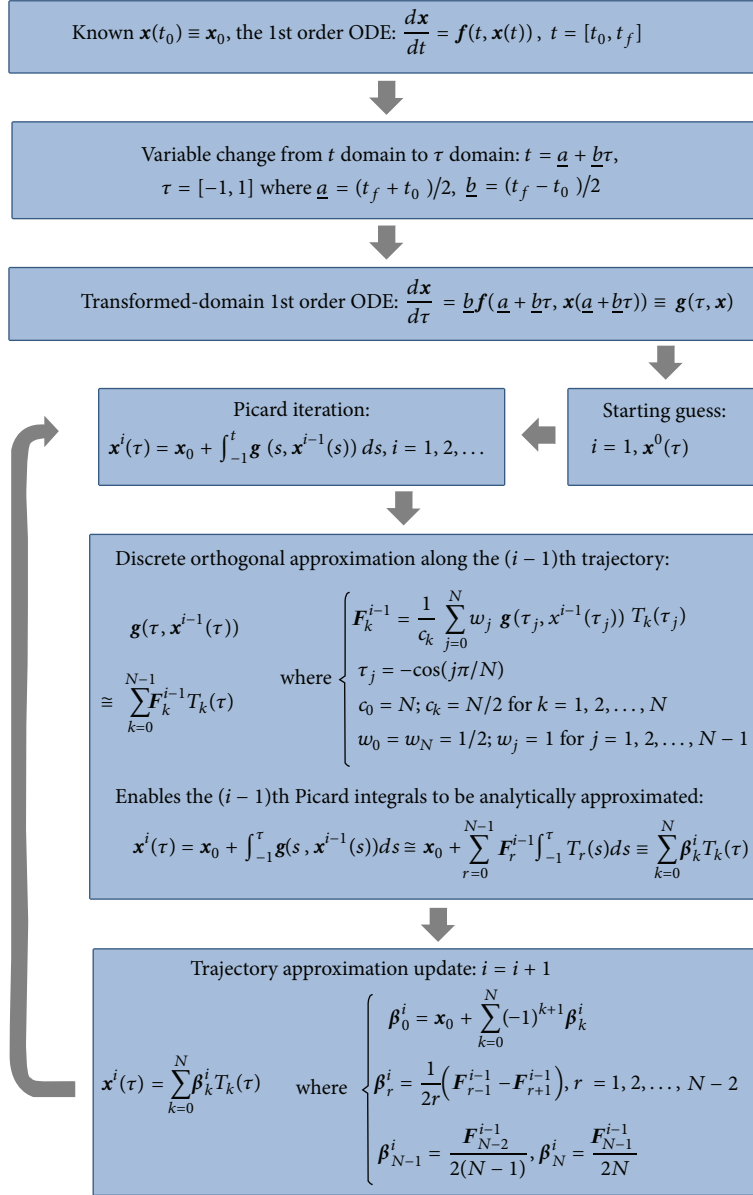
Known $\boldsymbol{x}(t_0) \equiv \boldsymbol{x}_0$, the 1st order ODE: $\frac{d\boldsymbol{x}}{dt} = \boldsymbol{f}(t, \boldsymbol{x}(t))$ , $t = [t_0, t_f]$

Variable change from $t$ domain to $\tau$ domain: $t = \underline{a} + \underline{b}\tau$, $\tau = [-1, 1]$ where $\underline{a} = (t_f + t_0)/2$, $\underline{b} = (t_f - t_0)/2$

Transformed-domain 1st order ODE: $\frac{d\boldsymbol{x}}{d\tau} = \underline{b}\boldsymbol{f}(\underline{a} + \underline{b}\tau, \boldsymbol{x}(\underline{a} + \underline{b}\tau)) \equiv \boldsymbol{g}(\tau, \boldsymbol{x})$

Picard iteration:
$\boldsymbol{x}^i(\tau) = \boldsymbol{x}_0 + \int_{-1}^{t} \boldsymbol{g}(s, \boldsymbol{x}^{i-1}(s))\, ds, i = 1, 2, \ldots$

Starting guess:
$i = 1, \boldsymbol{x}^0(\tau)$

Discrete orthogonal approximation along the $(i-1)$th trajectory:

$\boldsymbol{g}(\tau, \boldsymbol{x}^{i-1}(\tau)) \cong \sum_{k=0}^{N-1} \boldsymbol{F}_k^{i-1} T_k(\tau)$ where $\begin{cases} \boldsymbol{F}_k^{i-1} = \frac{1}{c_k} \sum_{j=0}^{N} w_j\, \boldsymbol{g}(\tau_j, x^{i-1}(\tau_j))\, T_k(\tau_j) \\ \tau_j = -\cos(j\pi/N) \\ c_0 = N; c_k = N/2 \text{ for } k = 1, 2, \ldots, N \\ w_0 = w_N = 1/2; w_j = 1 \text{ for } j = 1, 2, \ldots, N-1 \end{cases}$

Enables the $(i-1)$th Picard integrals to be analytically approximated:

$\boldsymbol{x}^i(\tau) = \boldsymbol{x}_0 + \int_{-1}^{\tau} \boldsymbol{g}(s, \boldsymbol{x}^{i-1}(s))ds \cong \boldsymbol{x}_0 + \sum_{r=0}^{N-1} \boldsymbol{F}_r^{i-1} \int_{-1}^{\tau} T_r(s)ds \equiv \sum_{k=0}^{N} \boldsymbol{\beta}_k^i T_k(\tau)$

Trajectory approximation update: $i = i + 1$

$\boldsymbol{x}^i(\tau) = \sum_{k=0}^{N} \boldsymbol{\beta}_k^i T_k(\tau)$ where $\begin{cases} \boldsymbol{\beta}_0^i = \boldsymbol{x}_0 + \sum_{k=0}^{N} (-1)^{k+1} \boldsymbol{\beta}_k^i \\ \boldsymbol{\beta}_r^i = \frac{1}{2r}\left(\boldsymbol{F}_{r-1}^{i-1} - \boldsymbol{F}_{r+1}^{i-1}\right), r = 1, 2, \ldots, N-2 \\ \boldsymbol{\beta}_{N-1}^i = \frac{\boldsymbol{F}_{N-2}^{i-1}}{2(N-1)}, \boldsymbol{\beta}_N^i = \frac{\boldsymbol{F}_{N-1}^{i-1}}{2N} \end{cases}$